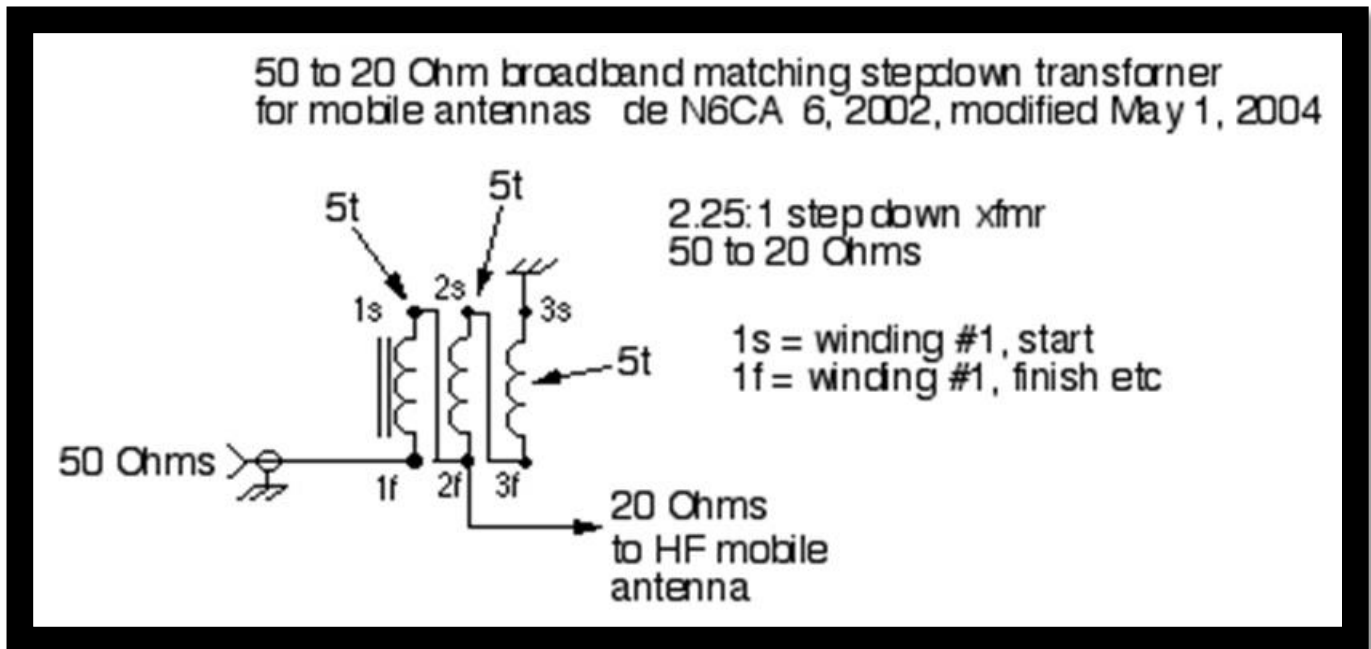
50 to 20 Ohm broadband matching stepdown transforner
for mobile antennas de N6CA 6, 2002, modified May 1, 2004

5t
5t
2.25:1 step down xfmr
50 to 20 Ohms

1s
2s
3s

1s = winding #1, start
1f = winding #1, finish etc

5t

50 Ohms
1f
2f
3f

20 Ohms
to HF mobile
antenna